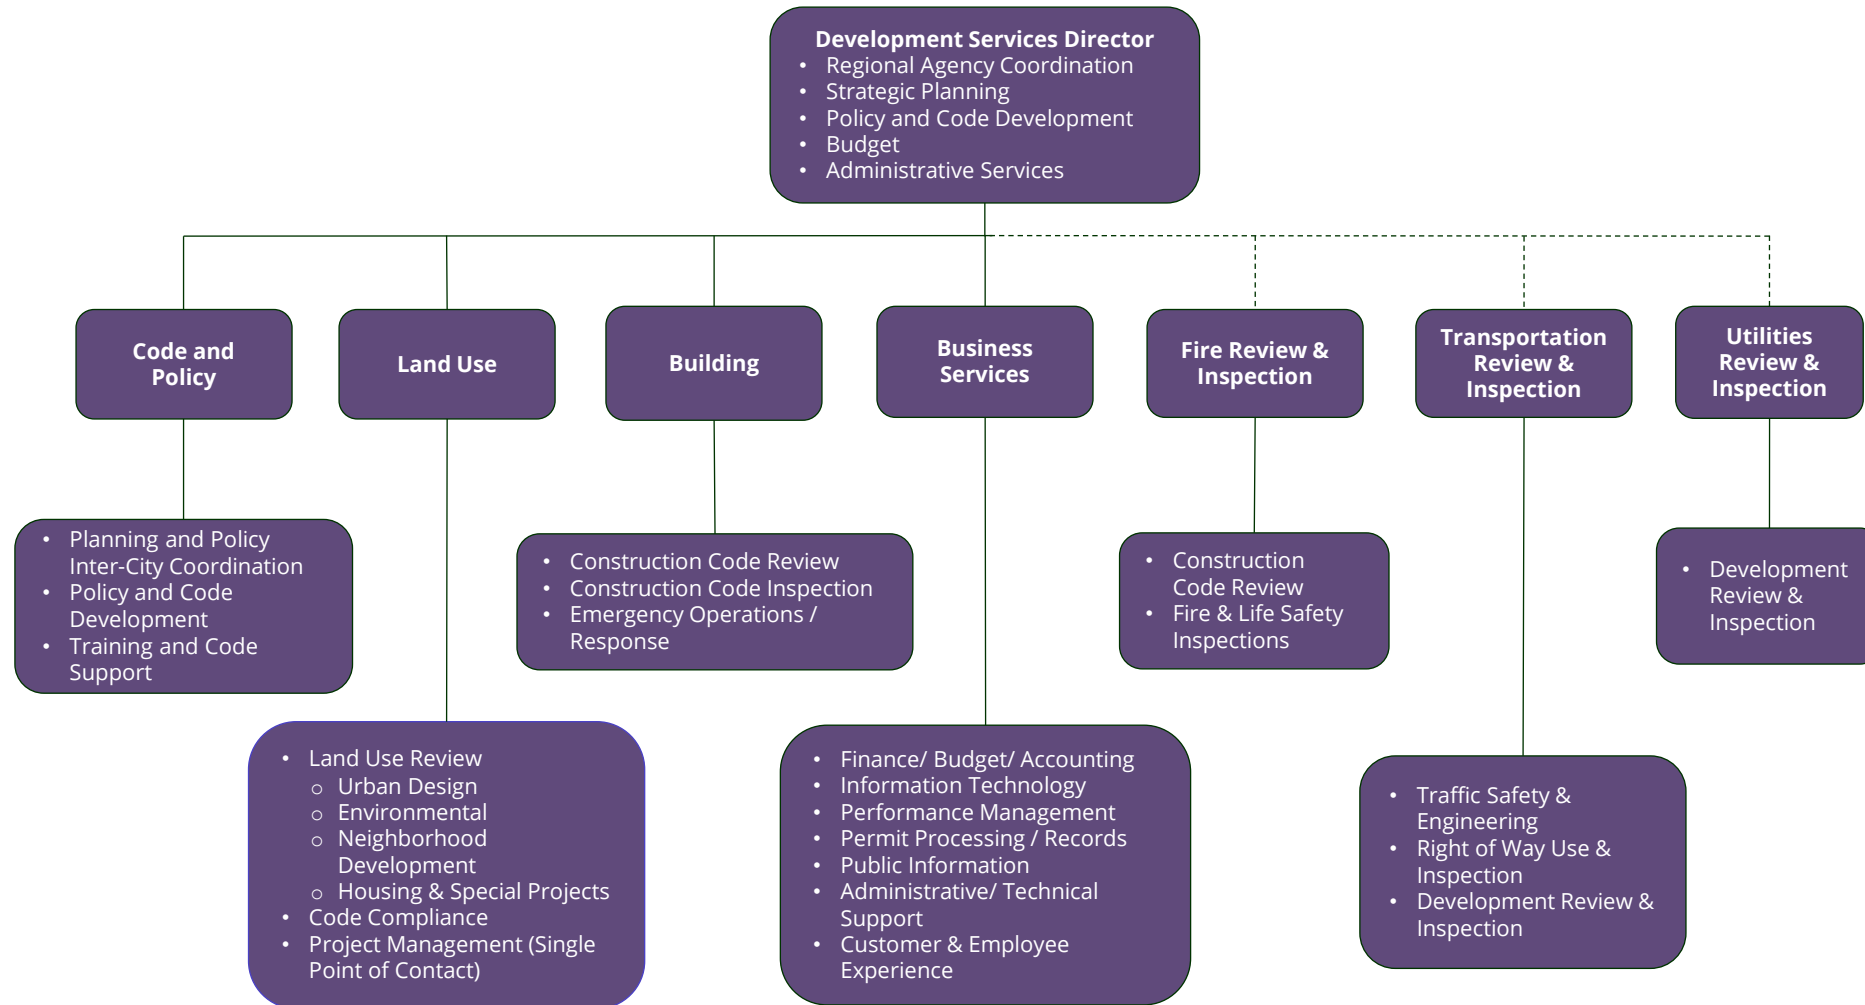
**Development Services Director**
- Regional Agency Coordination
- Strategic Planning
- Policy and Code Development
- Budget
- Administrative Services

**Code and Policy**

**Land Use**

**Building**

**Business Services**

**Fire Review & Inspection**

**Transportation Review & Inspection**

**Utilities Review & Inspection**

- Planning and Policy Inter-City Coordination
- Policy and Code Development
- Training and Code Support

- Construction Code Review
- Construction Code Inspection
- Emergency Operations / Response

- Construction Code Review
- Fire & Life Safety Inspections

- Development Review & Inspection

- Land Use Review
  - Urban Design
  - Environmental
  - Neighborhood Development
  - Housing & Special Projects
- Code Compliance
- Project Management (Single Point of Contact)

- Finance/ Budget/ Accounting
- Information Technology
- Performance Management
- Permit Processing / Records
- Public Information
- Administrative/ Technical Support
- Customer & Employee Experience

- Traffic Safety & Engineering
- Right of Way Use & Inspection
- Development Review & Inspection